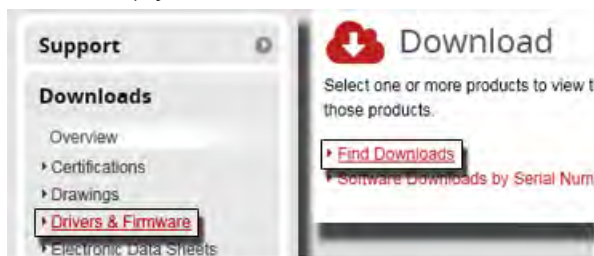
Support

Downloads

Overview

Certifications

Drawings

Drivers & Firmware

Electronic Data Sheets

Download

Select one or more products to view t those products.

Find Downloads

Software Downloads by Serial Num